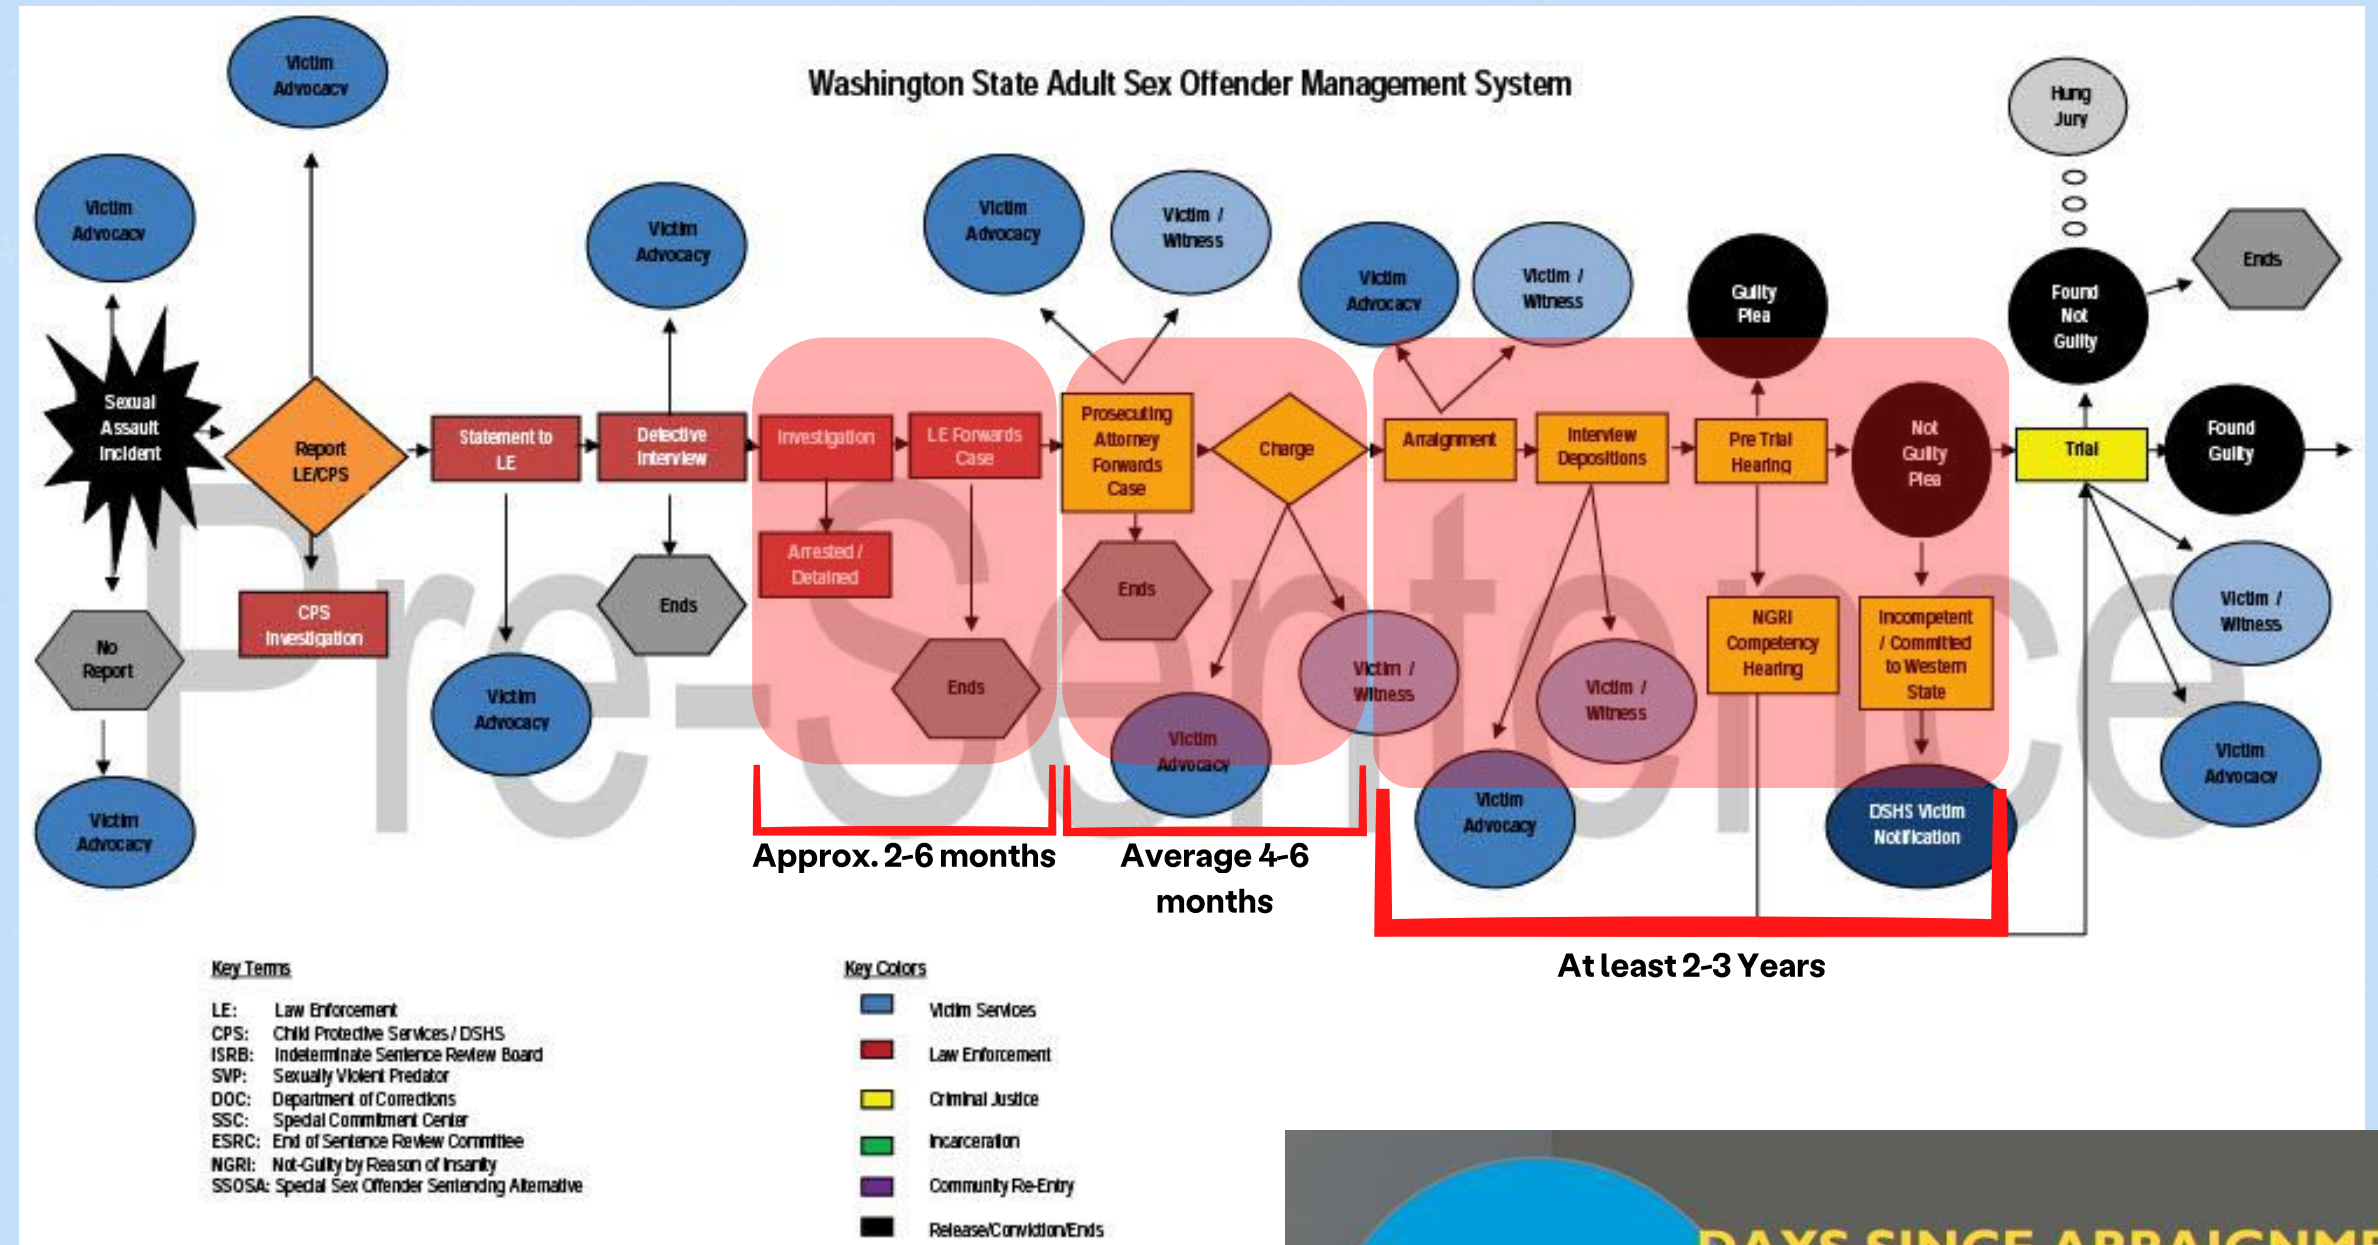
Washington State Adult Sex Offender Management System

Victim Advocacy

Victim Advocacy

Sexual Assault Incident

Report LE/CPS

No Report

Victim Advocacy

CPS Investigation

Statement to LE

Victim Advocacy

Detective Interview

Victim Advocacy

Ends

Investigation

LE Forwards Case

Arrested / Detained

Ends

Victim Advocacy

Victim / Witness

Prosecuting Attorney Forwards Case

Ends

Charge

Victim / Witness

Victim Advocacy

Victim Advocacy

Victim / Witness

Arraignment

Interview Depositions

Victim / Witness

Victim Advocacy

Guilty Plea

Pre Trial Hearing

NGRI Competency Hearing

Not Guilty Plea

Incompetent / Committed to Western State

DSHS Victim Notification

Hung Jury

Found Not Guilty

Ends

Trial

Found Guilty

Victim / Witness

Victim Advocacy

Pre-Sentence

Approx. 2-6 months

Average 4-6 months

At least 2-3 Years

Key Terms

LE: Law Enforcement
CPS: Child Protective Services / DSHS
ISRB: Indeterminate Sentence Review Board
SVP: Sexually Violent Predator
DOC: Department of Corrections
SSC: Special Commitment Center
ESRC: End of Sentence Review Committee
NGRI: Not-Guilty by Reason of Insanity
SSOSA: Special Sex Offender Sentencing Alternative

Key Colors

Victim Services
Law Enforcement
Criminal Justice
Incarceration
Community Re-Entry
Release/Conviction/Ends

DAYS SINCE ARRAIGNM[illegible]